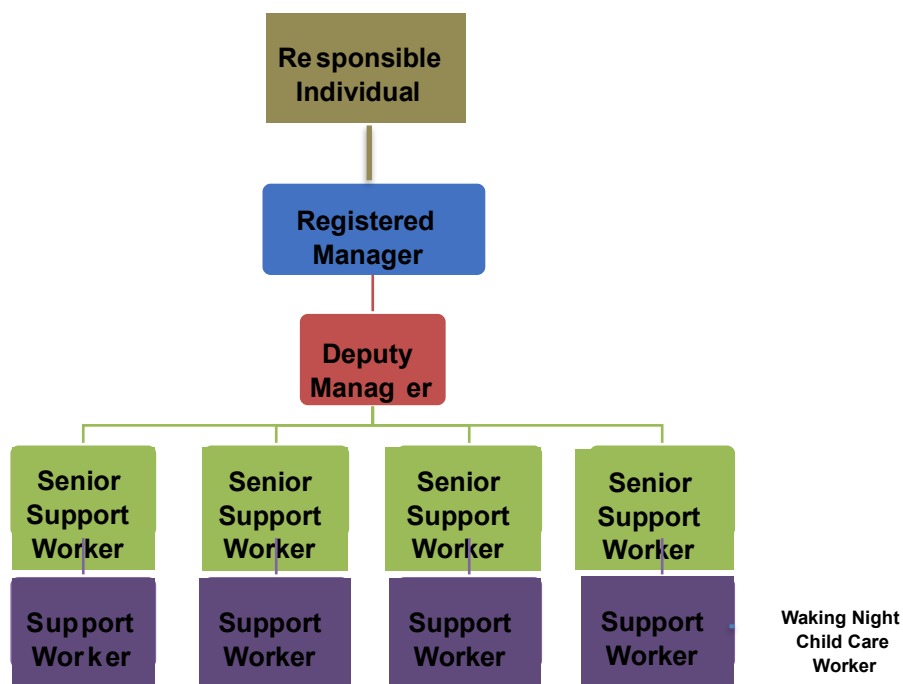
Responsible Individual

Registered Manager

Deputy Manager

Senior Support Worker

Senior Support Worker

Senior Support Worker

Senior Support Worker

Support Worker

Support Worker

Support Worker

Support Worker

Waking Night Child Care Worker